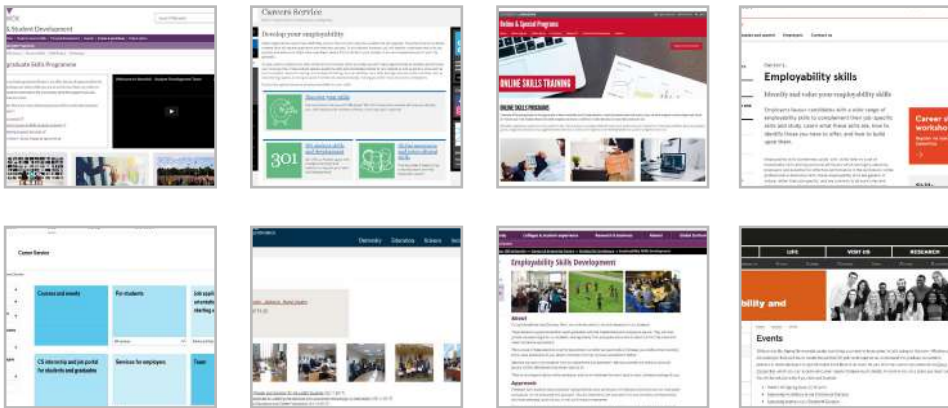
& Student Development

graduate Skills Programme

Careers Service

Develop your employability

Develop your skills

301

Online & Special Programs

ONLINE SKILLS TRAINING

ONLINE SKILLS PROGRAMS

Employability skills

Identify and value your employability skills

Career s workshop

Career Service

Courses and events

For students

CS internship and job portal for students and graduates

Services for employers

Team

Employability Skills Development

About

Approach

LIFE

VISIT US

RESEARCH

bility and

Events